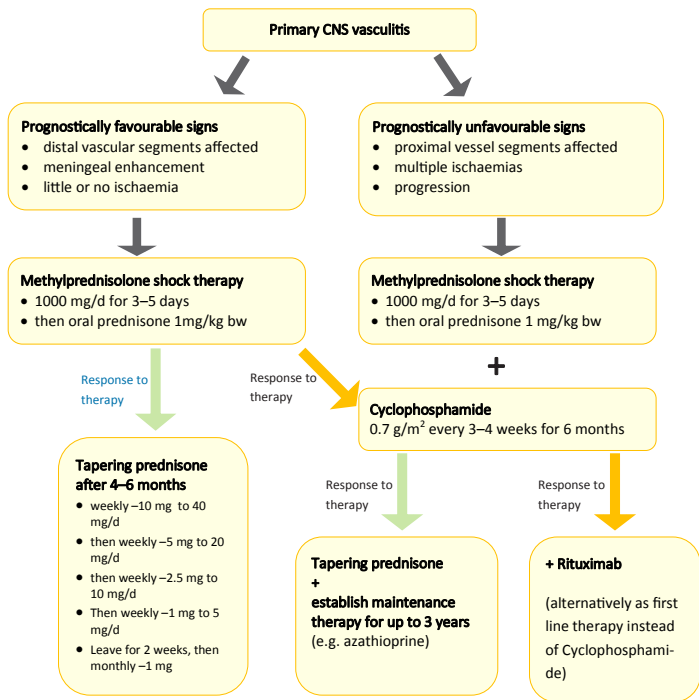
Primary CNS vasculitis

Prognostically favourable signs
- distal vascular segments affected
- meningeal enhancement
- little or no ischaemia

Prognostically unfavourable signs
- proximal vessel segments affected
- multiple ischaemias
- progression

Methylprednisolone shock therapy
- 1000 mg/d for 3–5 days
- then oral prednisone 1mg/kg bw

Methylprednisolone shock therapy
- 1000 mg/d for 3–5 days
- then oral prednisone 1 mg/kg bw

+

Response to therapy

Response to therapy

Cyclophosphamide
0.7 g/m$^2$ every 3–4 weeks for 6 months

Tapering prednisone after 4–6 months
- weekly –10 mg to 40 mg/d
- then weekly –5 mg to 20 mg/d
- then weekly –2.5 mg to 10 mg/d
- Then weekly –1 mg to 5 mg/d
- Leave for 2 weeks, then monthly –1 mg

Response to therapy

Response to therapy

Tapering prednisone
+
establish maintenance therapy for up to 3 years
(e.g. azathioprine)

+ Rituximab

(alternatively as first line therapy instead of Cyclophosphamide)